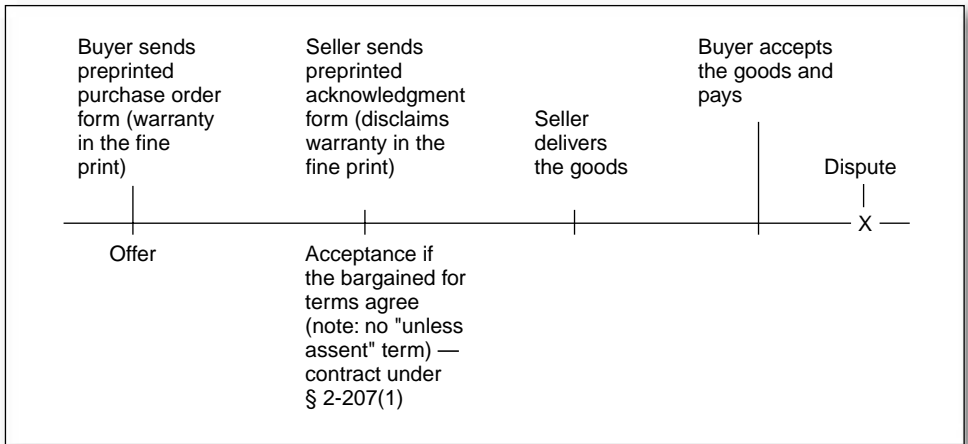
Buyer sends preprinted purchase order form (warranty in the fine print)

Seller sends preprinted acknowledgment form (disclaims warranty in the fine print)

Seller delivers the goods

Buyer accepts the goods and pays

Dispute

X

Offer

Acceptance if the bargained for terms agree (note: no "unless assent" term) — contract under § 2-207(1)